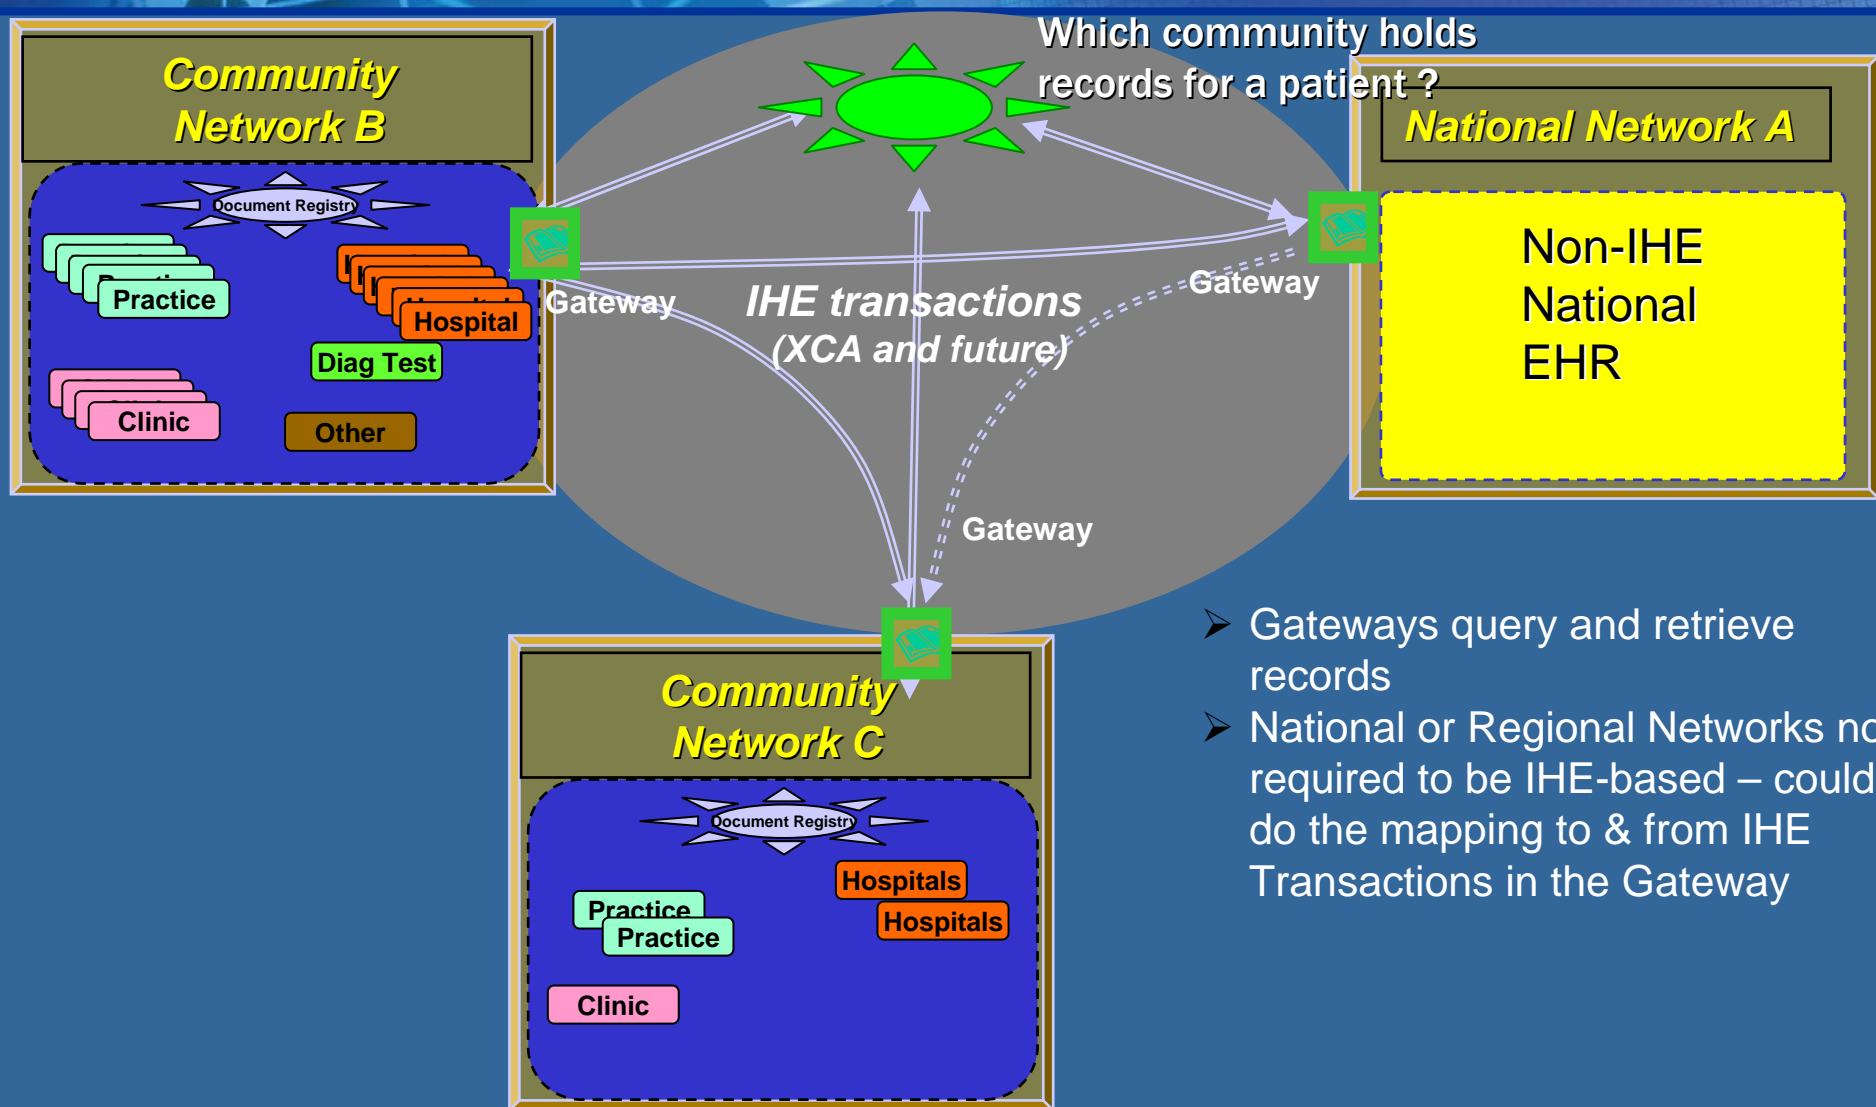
Which community holds records for a patient ?

Community Network B

Document Registry

Practice

Hospital

Diag Test

Clinic

Other

Gateway

IHE transactions (XCA and future)

Gateway

National Network A

Non-IHE National EHR

Gateway

Community Network C

Document Registry

Hospitals

Hospitals

Practice

Practice

Clinic

➢ Gateways query and retrieve records

➢ National or Regional Networks no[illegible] required to be IHE-based – could do the mapping to & from IHE Transactions in the Gateway